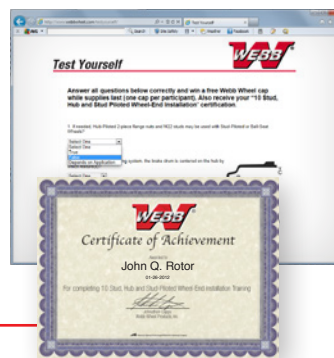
Test Yourself

WEBB

Answer all questions below correctly and win a free Webb Wheel cap while supplies last (one cap per participant). Also receive your "10 Stud, Hub and Stud Piloted Wheel-End Installation" certification.

1. If needed, Hub Piloted 2-piece flange nuts and M22 studs may be used with Stud Piloted or Ball Seat Wheels?

Select One
Select One
True
False
Depends on Application

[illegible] system, the brake drum is centered on the hub by

Select One

WEBB

Certificate of Achievement

Awarded To

John Q. Rotor

01-26-2010

For completing 10 Stud, Hub and Stud Piloted Wheel-End Installation Training

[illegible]
Webb Wheel Products, Inc.